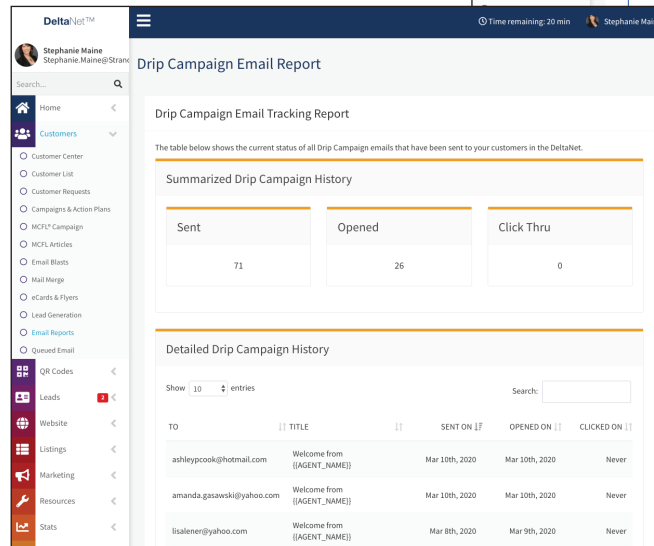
DeltaNet™

Stephanie Maine
Stephanie.Maine@Stranc

Search...

Home
Customers
Customer Center
Customer List
Customer Requests
Campaigns & Action Plans
MCFL® Campaign
MCFL Articles
Email Blasts
Mail Merge
eCards & Flyers
Lead Generation
Email Reports
Queued Email
QR Codes
Leads 3
Website
Listings
Marketing
Resources
Stats

Time remaining: 20 min Stephanie Mai

Drip Campaign Email Report

Drip Campaign Email Tracking Report

The table below shows the current status of all Drip Campaign emails that have been sent to your customers in the DeltaNet.

Summarized Drip Campaign History

| Sent | Opened | Click Thru |
|---|---|---|
| 71 | 26 | 0 |

Detailed Drip Campaign History

Show 10 entries

Search:

| TO | TITLE | SENT ON | OPENED ON | CLICKED ON |
|---|---|---|---|---|
| ashleypcook@hotmail.com | Welcome from {{AGENT_NAME}} | Mar 10th, 2020 | Mar 10th, 2020 | Never |
| amanda.gasawski@yahoo.com | Welcome from {{AGENT_NAME}} | Mar 10th, 2020 | Mar 10th, 2020 | Never |
| lisalener@yahoo.com | Welcome from {{AGENT_NAME}} | Mar 8th, 2020 | Mar 9th, 2020 | Never |